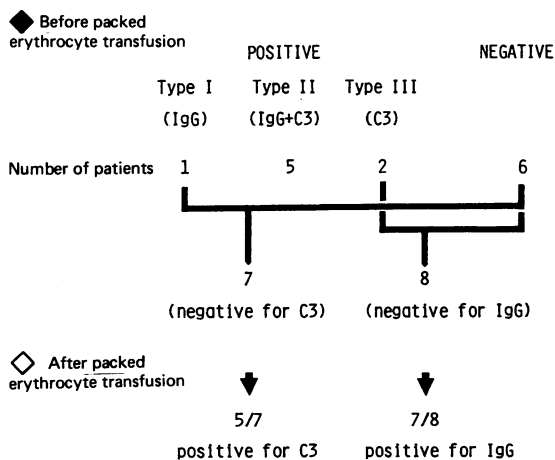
Before packed erythrocyte transfusion

POSITIVE

NEGATIVE

Type I (IgG)

Type II (IgG+C3)

Type III (C3)

Number of patients 1 5 2 6

7 (negative for C3)

8 (negative for IgG)

After packed erythrocyte transfusion

5/7 positive for C3

7/8 positive for IgG